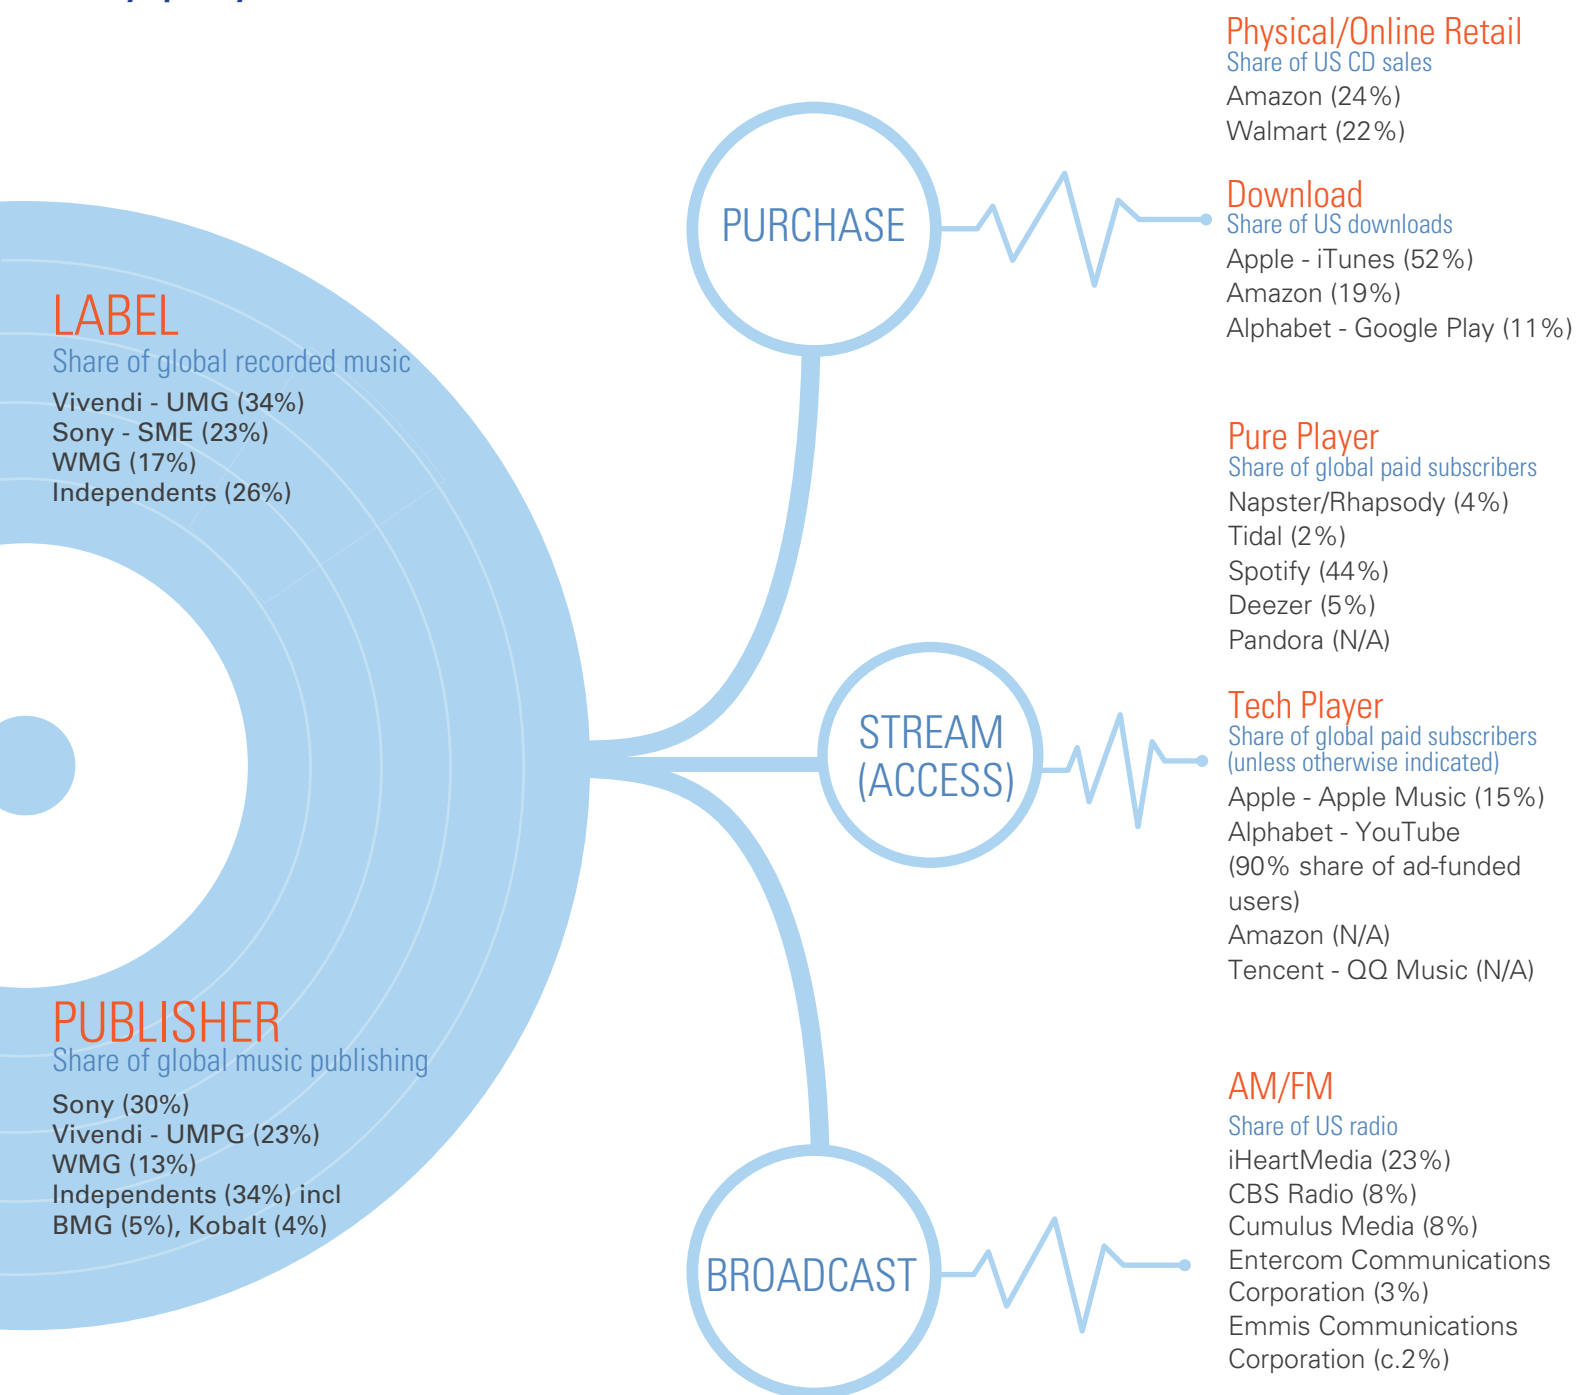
LABEL
Share of global recorded music
Vivendi - UMG (34%)
Sony - SME (23%)
WMG (17%)
Independents (26%)

PUBLISHER
Share of global music publishing
Sony (30%)
Vivendi - UMPG (23%)
WMG (13%)
Independents (34%) incl BMG (5%), Kobalt (4%)

PURCHASE

STREAM (ACCESS)

BROADCAST

Physical/Online Retail
Share of US CD sales
Amazon (24%)
Walmart (22%)

Download
Share of US downloads
Apple - iTunes (52%)
Amazon (19%)
Alphabet - Google Play (11%)

Pure Player
Share of global paid subscribers
Napster/Rhapsody (4%)
Tidal (2%)
Spotify (44%)
Deezer (5%)
Pandora (N/A)

Tech Player
Share of global paid subscribers (unless otherwise indicated)
Apple - Apple Music (15%)
Alphabet - YouTube (90% share of ad-funded users)
Amazon (N/A)
Tencent - QQ Music (N/A)

AM/FM
Share of US radio
iHeartMedia (23%)
CBS Radio (8%)
Cumulus Media (8%)
Entercom Communications Corporation (3%)
Emmis Communications Corporation (c.2%)